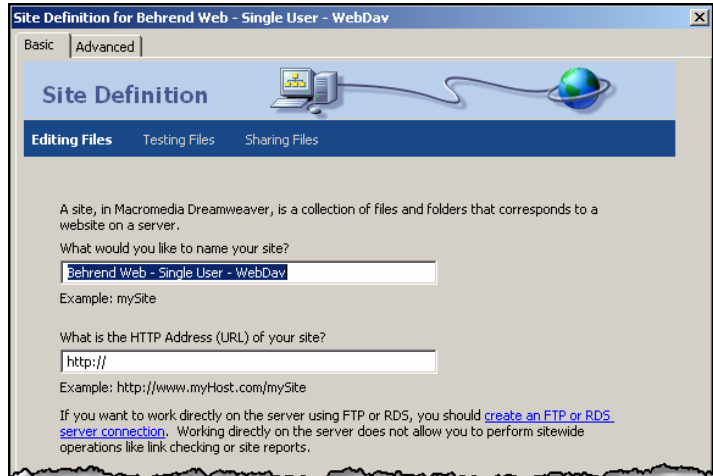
Site Definition for Behrend Web - Single User - WebDav

Basic | Advanced

Site Definition

Editing Files | Testing Files | Sharing Files

A site, in Macromedia Dreamweaver, is a collection of files and folders that corresponds to a website on a server.

What would you like to name your site?

Behrend Web - Single User - WebDav

Example: mySite

What is the HTTP Address (URL) of your site?

http://

Example: http://www.myHost.com/mySite

If you want to work directly on the server using FTP or RDS, you should create an FTP or RDS server connection. Working directly on the server does not allow you to perform sitewide operations like link checking or site reports.